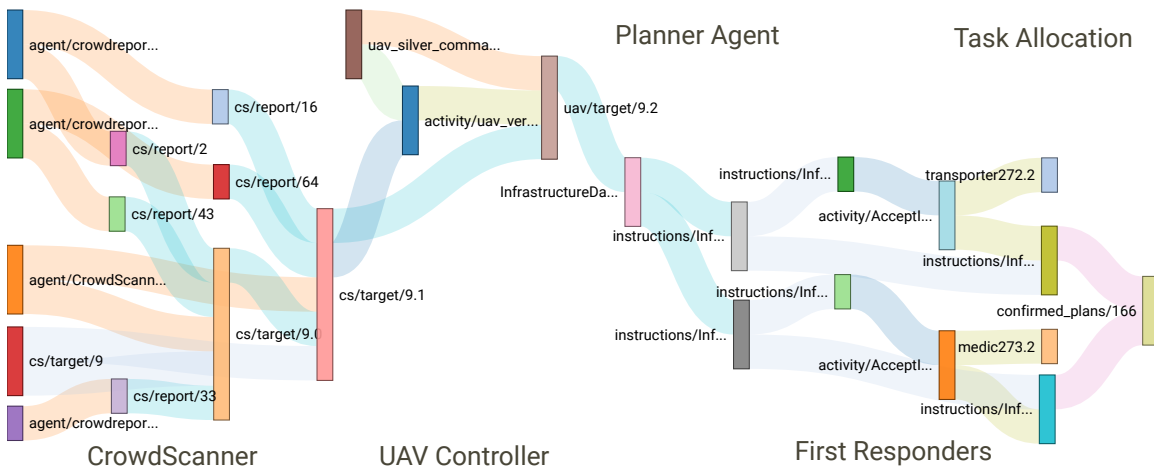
Planner Agent

Task Allocation

agent/crowdrepor...

uav_silver_comma...

cs/report/16

uav/target/9.2

agent/crowdrepor...

cs/report/2

activity/uav_ver...

cs/report/64

InfrastructureDa...

instructions/Inf...

transporter272.2

cs/report/43

activity/Acceptl...

instructions/Inf...

instructions/Inf...

agent/CrowdScann...

cs/target/9.1

instructions/Inf...

confirmed_plans/166

cs/target/9.0

instructions/Inf...

cs/target/9

medic273.2

activity/Acceptl...

cs/report/33

instructions/Inf...

agent/crowdrepor...

CrowdScanner

UAV Controller

First Responders